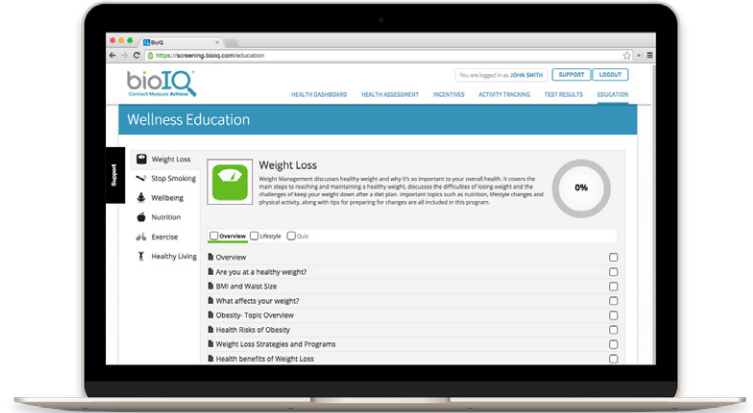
BioIQ

https://screening.bioiq.com/education

bioIQ
Connect Measure Achieve

You are logged in as JOHN SMITH SUPPORT LOGOUT

HEALTH DASHBOARD HEALTH ASSESSMENT INCENTIVES ACTIVITY TRACKING TEST RESULTS EDUCATION

Wellness Education

Support

Weight Loss
Stop Smoking
Wellbeing
Nutrition
Exercise
Healthy Living

Weight Loss

Weight Management discusses healthy weight and why it's so important to your overall health. It covers the main steps to reaching and maintaining a healthy weight, discusses the difficulties of losing weight and the challenges of keep your weight down after a diet plan. Important topics such as nutrition, lifestyle changes and physical activity, along with tips for preparing for changes are all included in this program.

0%

Overview Lifestyle Quiz

Overview
Are you at a healthy weight?
BMI and Waist Size
What affects your weight?
Obesity- Topic Overview
Health Risks of Obesity
Weight Loss Strategies and Programs
Health benefits of Weight Loss